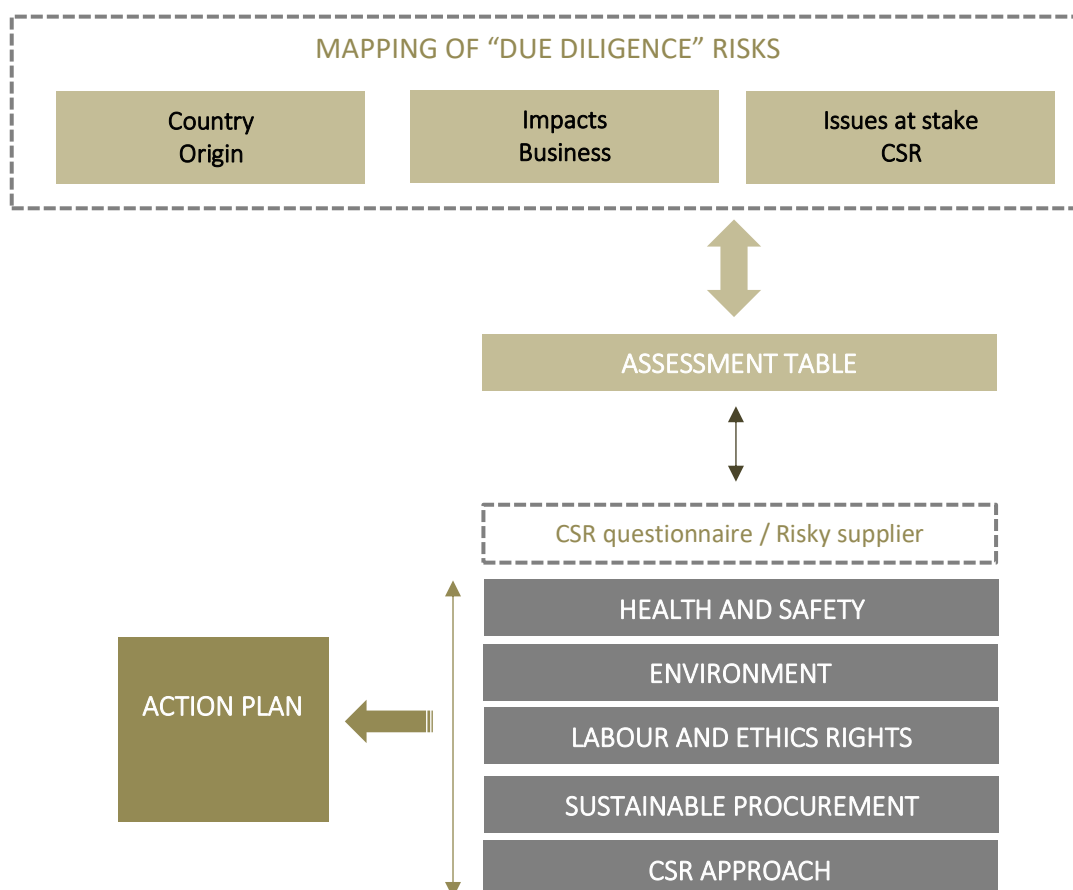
MAPPING OF “DUE DILIGENCE” RISKS

Country
Origin

Impacts
Business

Issues at stake
CSR

ASSESSMENT TABLE

CSR questionnaire / Risky supplier

HEALTH AND SAFETY

ENVIRONMENT

LABOUR AND ETHICS RIGHTS

SUSTAINABLE PROCUREMENT

CSR APPROACH

ACTION PLAN